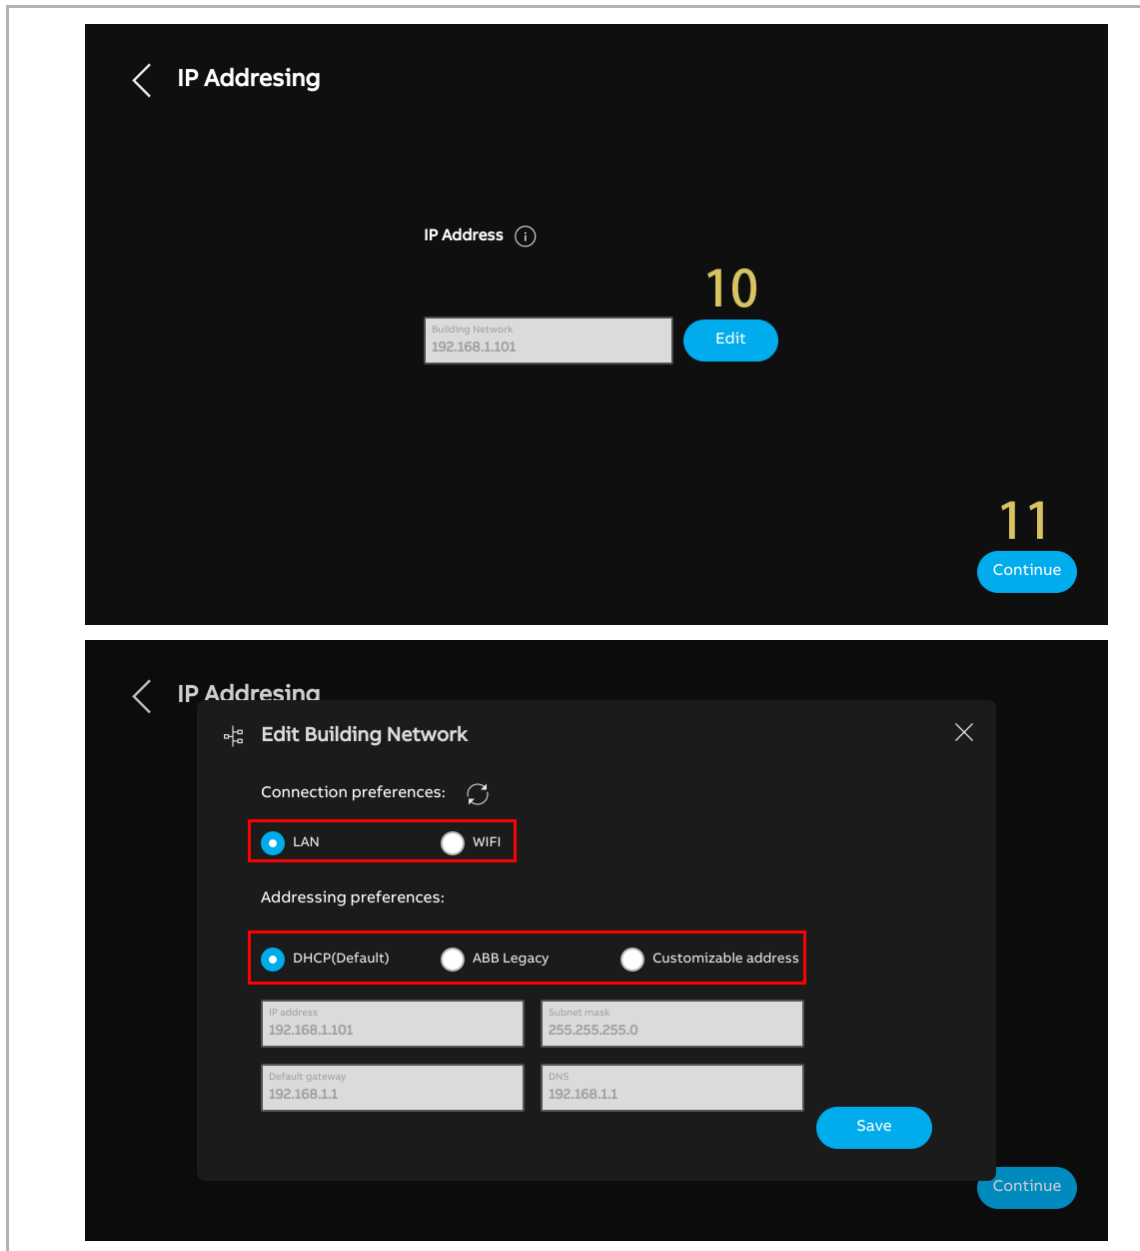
IP Addresing

IP Address

10

Building Network
192.168.1.101

Edit

11

Continue

IP Addresing

Edit Building Network

Connection preferences:

LAN WIFI

Addressing preferences:

DHCP(Default) ABB Legacy Customizable address

IP address
192.168.1.101

Subnet mask
255.255.255.0

Default gateway
192.168.1.1

DNS
192.168.1.1

Save

Continue